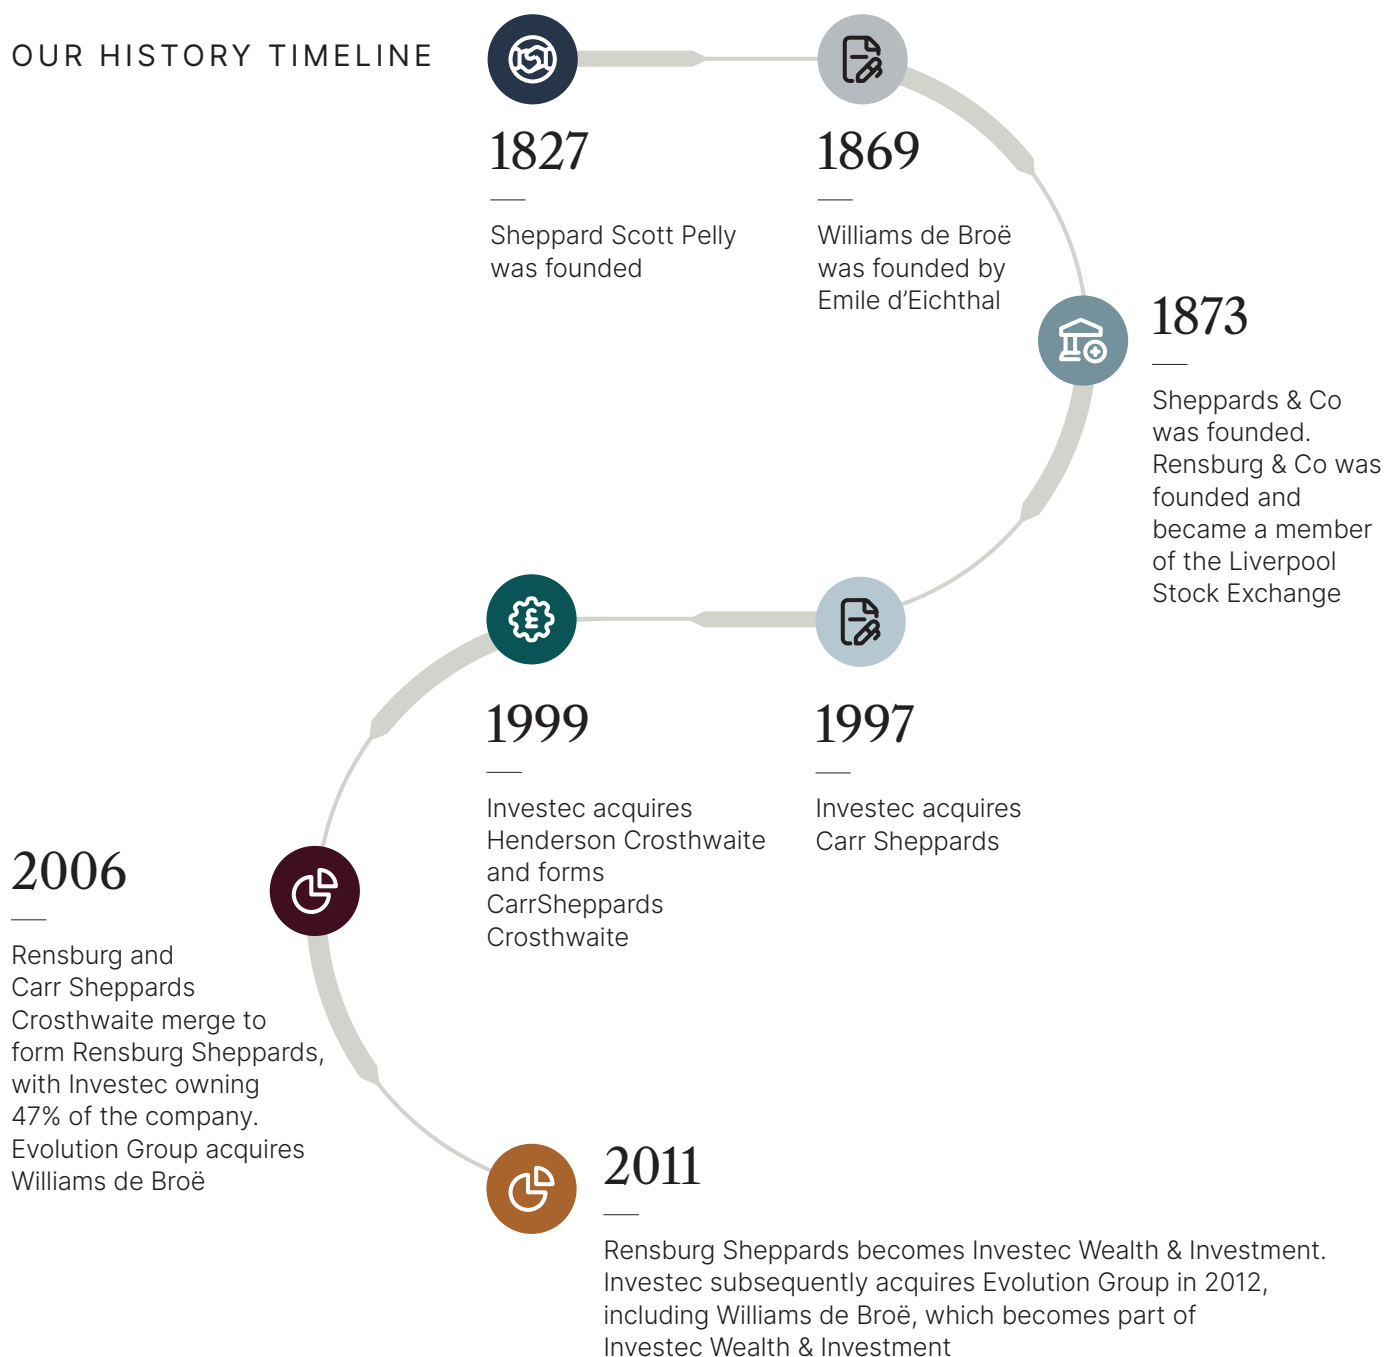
OUR HISTORY TIMELINE

1827

Sheppard Scott Pelly was founded

1869

Williams de Broë was founded by Emile d'Eichthal

1873

Sheppards & Co was founded. Rensburg & Co was founded and became a member of the Liverpool Stock Exchange

1999

Investec acquires Henderson Crosthwaite and forms CarrSheppards Crosthwaite

1997

Investec acquires Carr Sheppards

2006

Rensburg and Carr Sheppards Crosthwaite merge to form Rensburg Sheppards, with Investec owning 47% of the company. Evolution Group acquires Williams de Broë

2011

Rensburg Sheppards becomes Investec Wealth & Investment. Investec subsequently acquires Evolution Group in 2012, including Williams de Broë, which becomes part of Investec Wealth & Investment